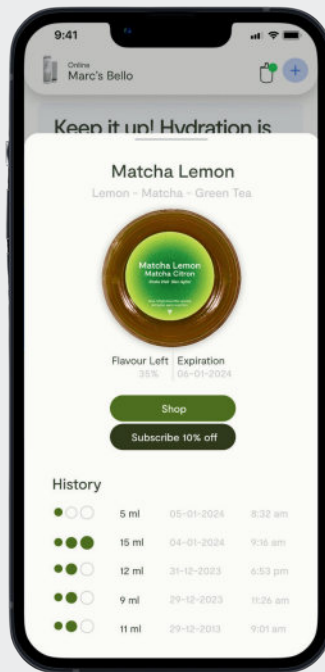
9:41

Online
Marc's Bello

+

Keep it up! Hydration is

Matcha Lemon

Lemon - Matcha - Green Tea

Matcha Lemon
Matcha Citron
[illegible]

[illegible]

Flavour Left
35%

Expiration
06-01-2024

Shop

Subscribe 10% off

History

| | | | |
|---|---|---|---|
| | 5 ml | 05-01-2024 | 8:32 am |
| | 15 ml | 04-01-2024 | 9:16 am |
| | 12 ml | 31-12-2023 | 6:53 pm |
| | 9 ml | 29-12-2023 | 11:26 am |
| | 11 ml | 29-12-2013 | 9:01 am |